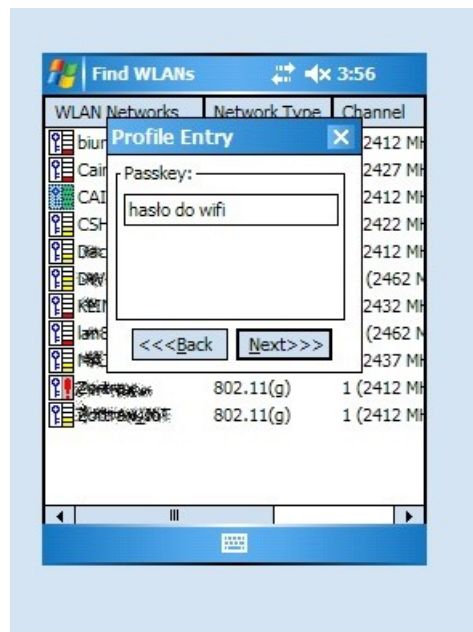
Find WLANs 3:56

| WLAN Networks | Network Type | Channel |
|---|---|---|
| biun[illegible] | | 2412 MH |
| Cai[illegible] | | 2427 MH |
| CAI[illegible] | | 2412 MH |
| CSH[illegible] | | 2422 MH |
| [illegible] | | 2412 MH |
| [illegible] | | (2462 N |
| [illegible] | | 2432 MH |
| lan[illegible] | | (2462 N |
| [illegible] | | 2437 MH |
| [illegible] | 802.11(g) | 1 (2412 MH |
| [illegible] | 802.11(g) | 1 (2412 MH |

Profile Entry

Passkey:

hasło do wifi

<<<Back

Next>>>